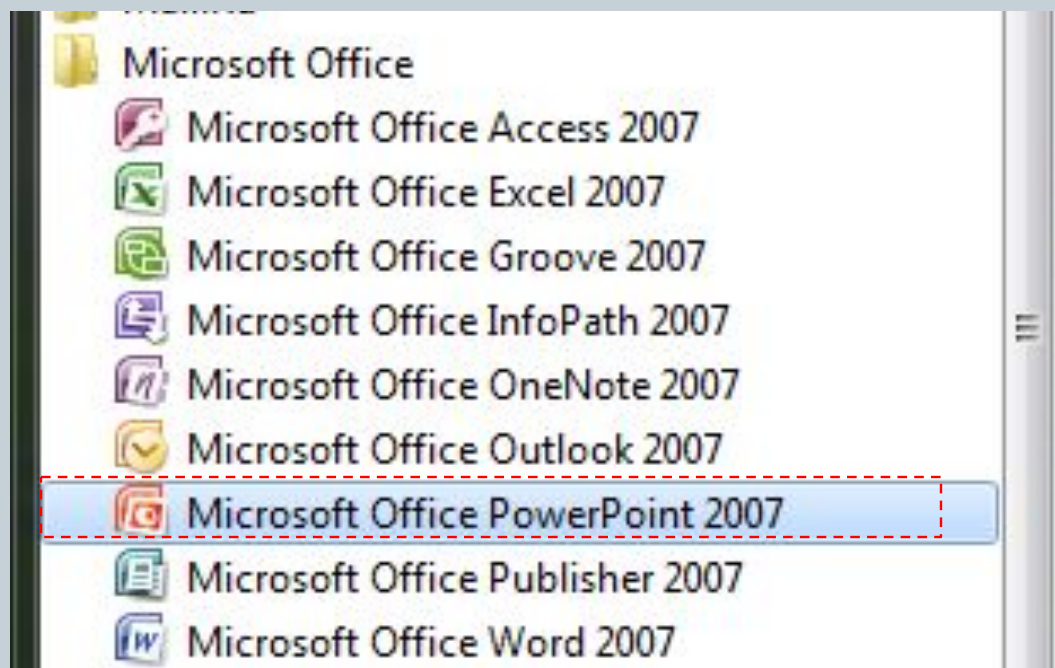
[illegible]

Microsoft Office

Microsoft Office Access 2007

Microsoft Office Excel 2007

Microsoft Office Groove 2007

Microsoft Office InfoPath 2007

Microsoft Office OneNote 2007

Microsoft Office Outlook 2007

Microsoft Office PowerPoint 2007

Microsoft Office Publisher 2007

Microsoft Office Word 2007